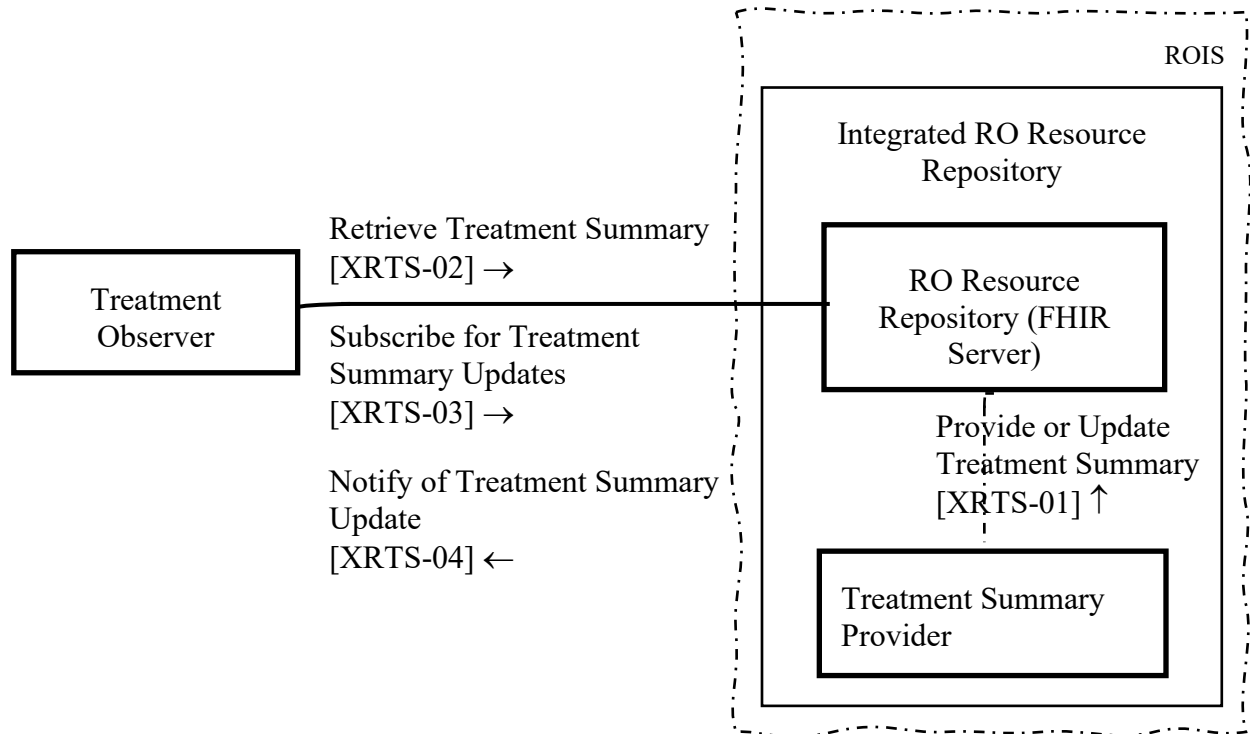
ROIS

Integrated RO Resource Repository

Treatment Observer

Retrieve Treatment Summary [XRTS-02] →

Subscribe for Treatment Summary Updates [XRTS-03] →

Notify of Treatment Summary Update [XRTS-04] ←

RO Resource Repository (FHIR Server)

Provide or Update Treatment Summary [XRTS-01] ↑

Treatment Summary Provider